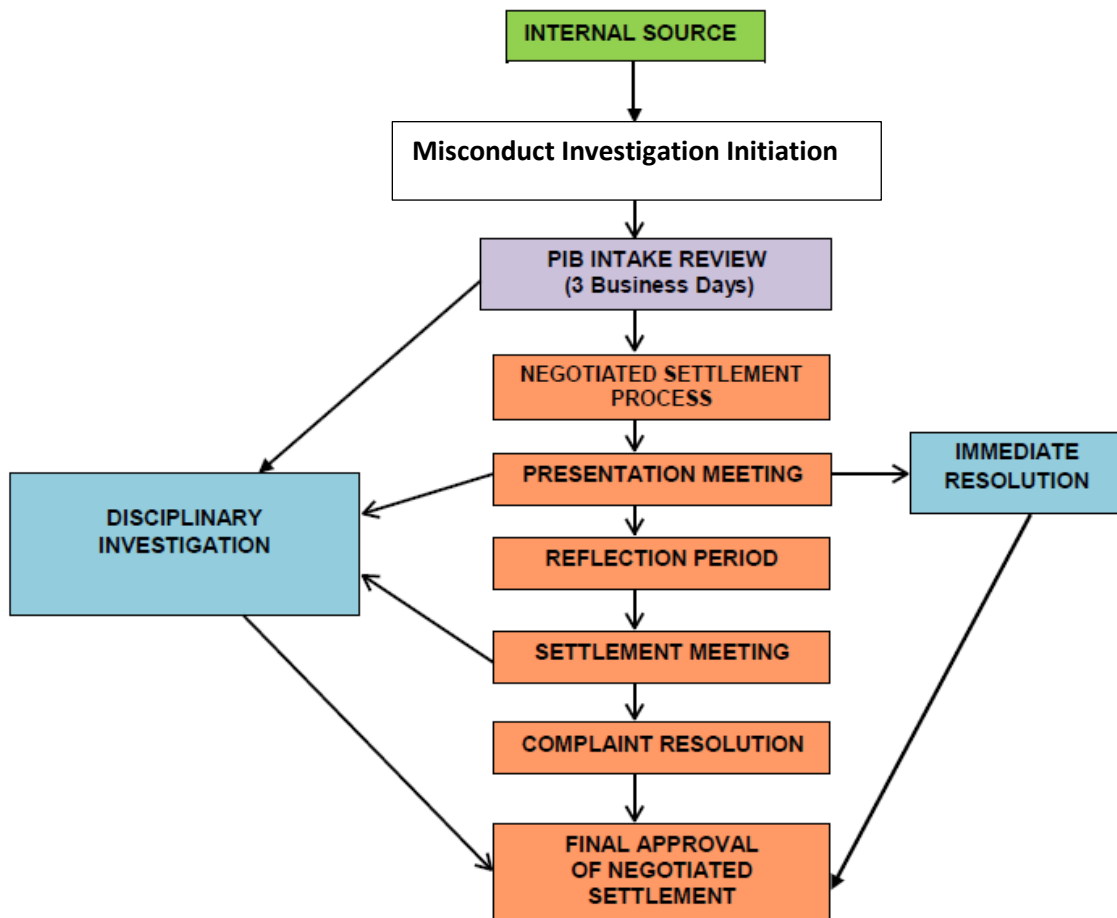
INTERNAL SOURCE

Misconduct Investigation Initiation

PIB INTAKE REVIEW
(3 Business Days)

NEGOTIATED SETTLEMENT PROCESS

DISCIPLINARY INVESTIGATION

PRESENTATION MEETING

IMMEDIATE RESOLUTION

REFLECTION PERIOD

SETTLEMENT MEETING

COMPLAINT RESOLUTION

FINAL APPROVAL OF NEGOTIATED SETTLEMENT